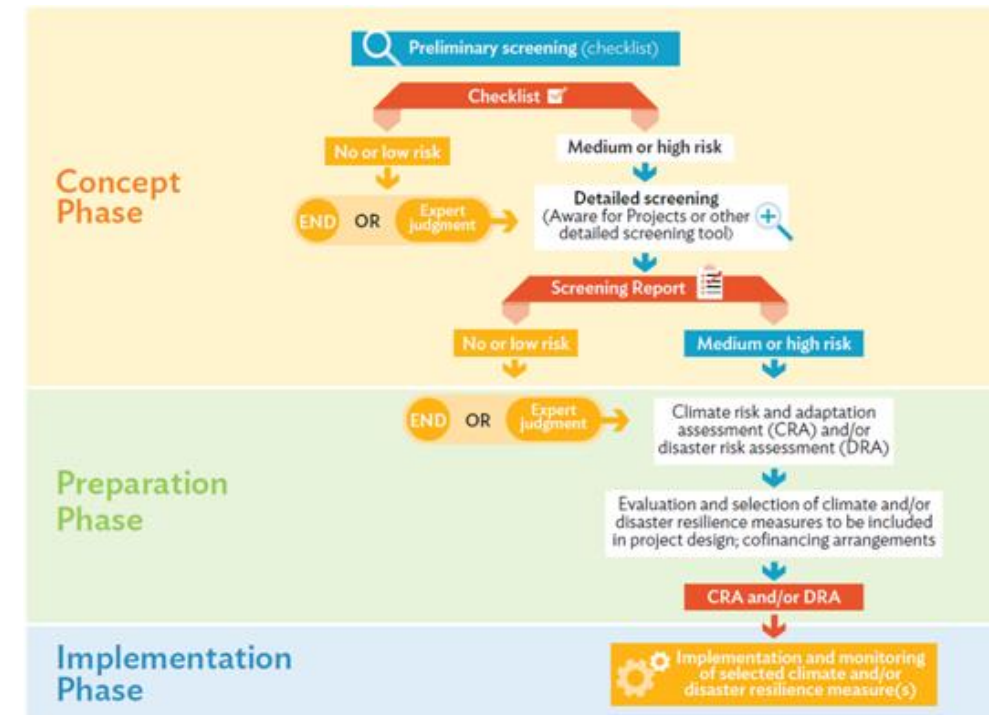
Preliminary screening (checklist)

Checklist

No or low risk

Medium or high risk

Concept Phase

END OR Expert judgment

Detailed screening (Aware for Projects or other detailed screening tool)

Screening Report

No or low risk

Medium or high risk

Preparation Phase

END OR Expert judgment

Climate risk and adaptation assessment (CRA) and/or disaster risk assessment (DRA)

Evaluation and selection of climate and/or disaster resilience measures to be included in project design; cofinancing arrangements

CRA and/or DRA

Implementation Phase

Implementation and monitoring of selected climate and/or disaster resilience measure(s)